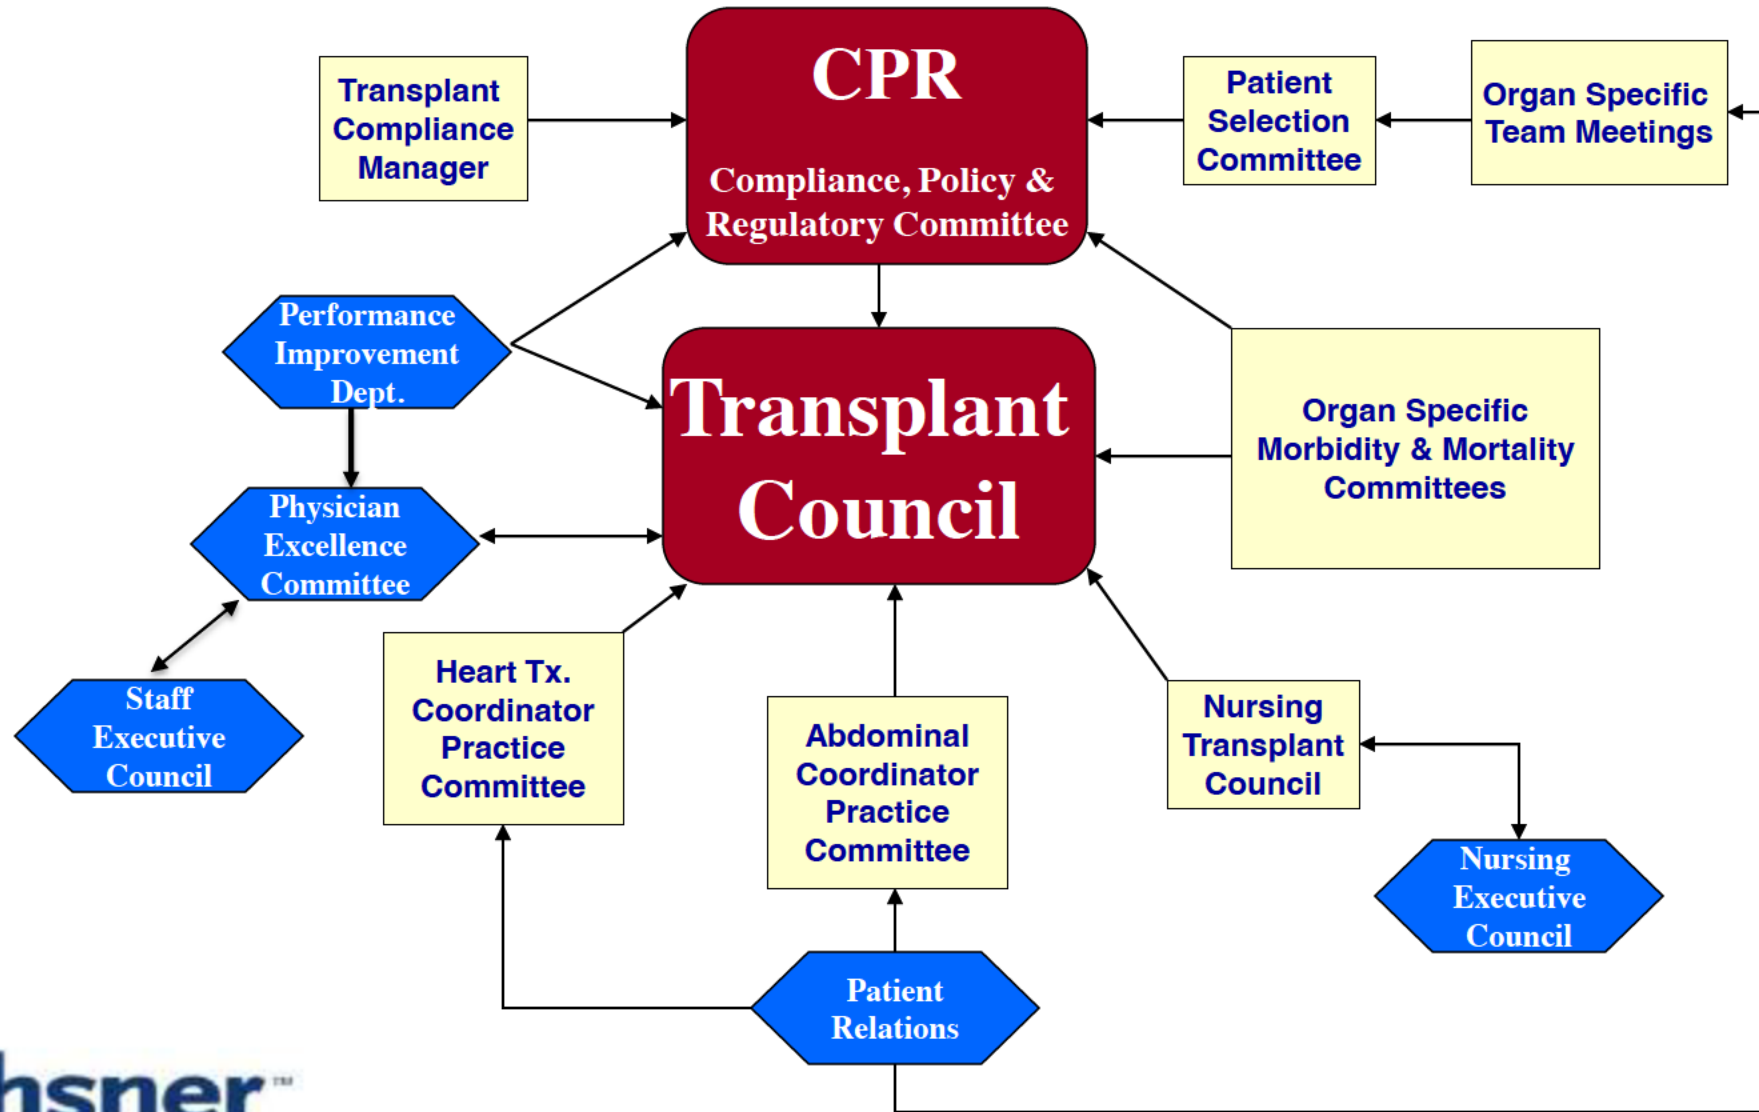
Transplant Compliance Manager

CPR

Compliance, Policy & Regulatory Committee

Patient Selection Committee

Organ Specific Team Meetings

Performance Improvement Dept.

Transplant Council

Organ Specific Morbidity & Mortality Committees

Physician Excellence Committee

Staff Executive Council

Heart Tx. Coordinator Practice Committee

Abdominal Coordinator Practice Committee

Nursing Transplant Council

Nursing Executive Council

Patient Relations

hsner™